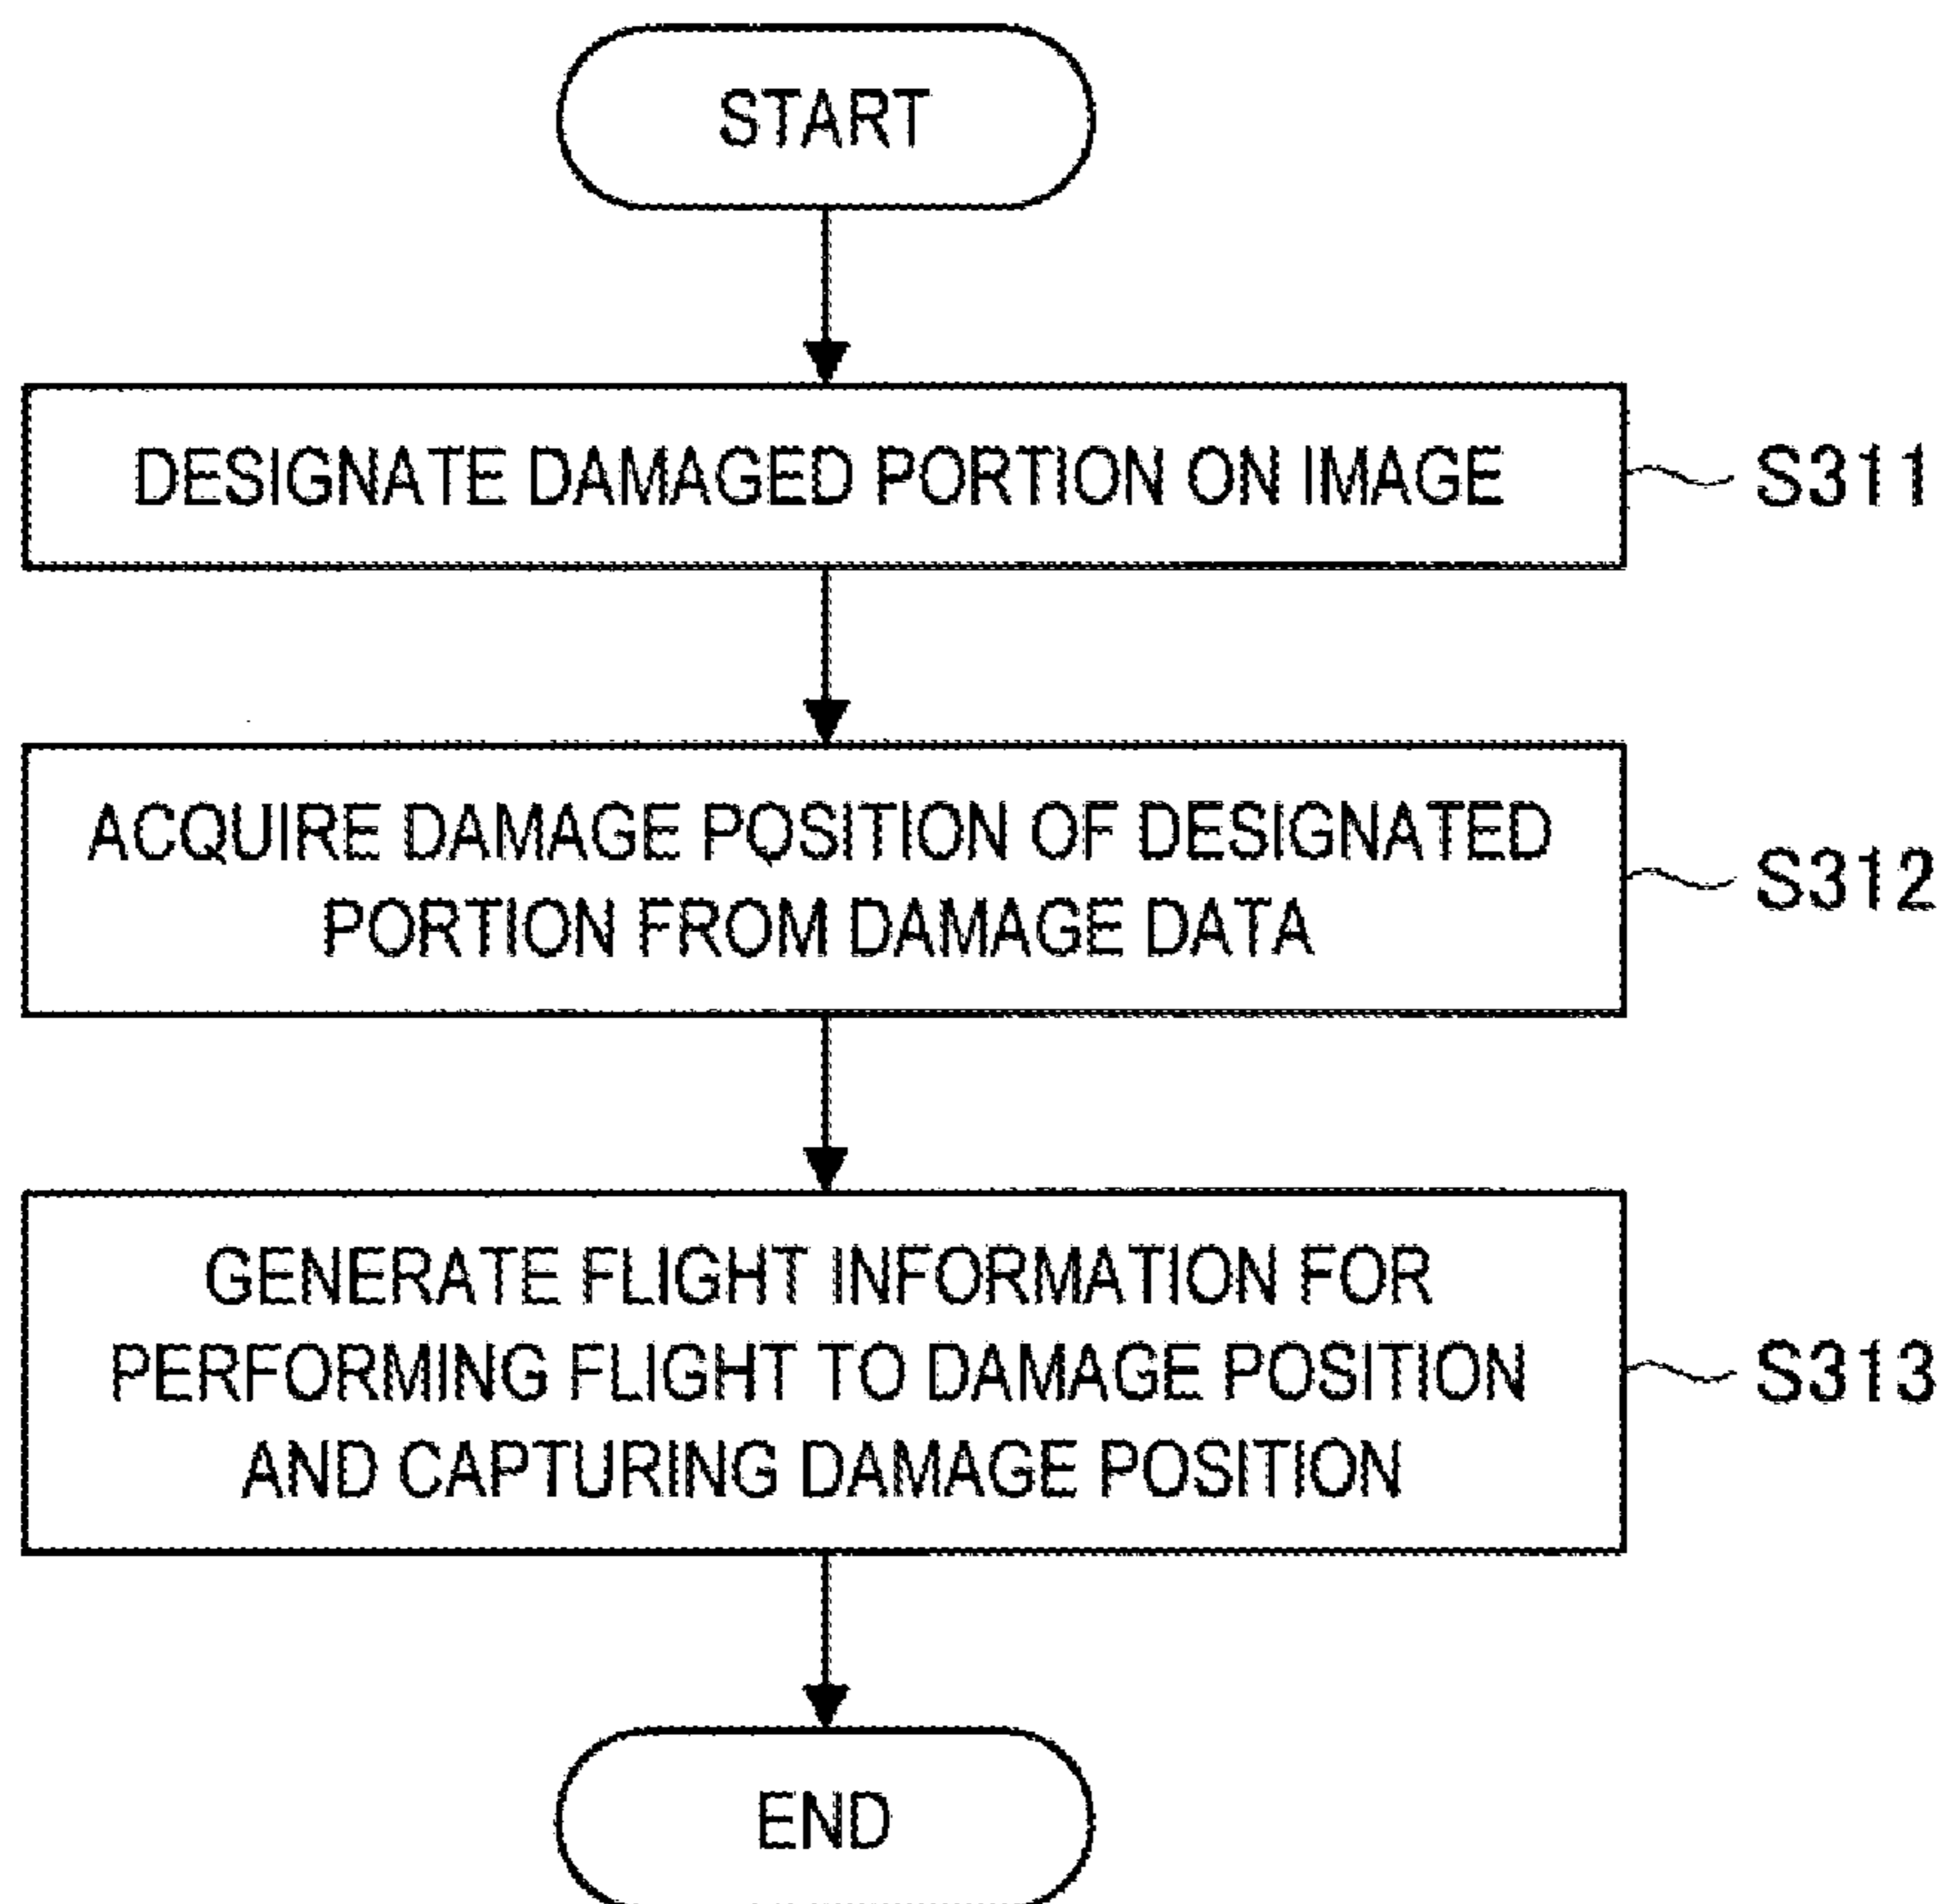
START

DESIGNATE DAMAGED PORTION ON IMAGE

S311

ACQUIRE DAMAGE POSITION OF DESIGNATED PORTION FROM DAMAGE DATA

S312

GENERATE FLIGHT INFORMATION FOR PERFORMING FLIGHT TO DAMAGE POSITION AND CAPTURING DAMAGE POSITION

S313

END